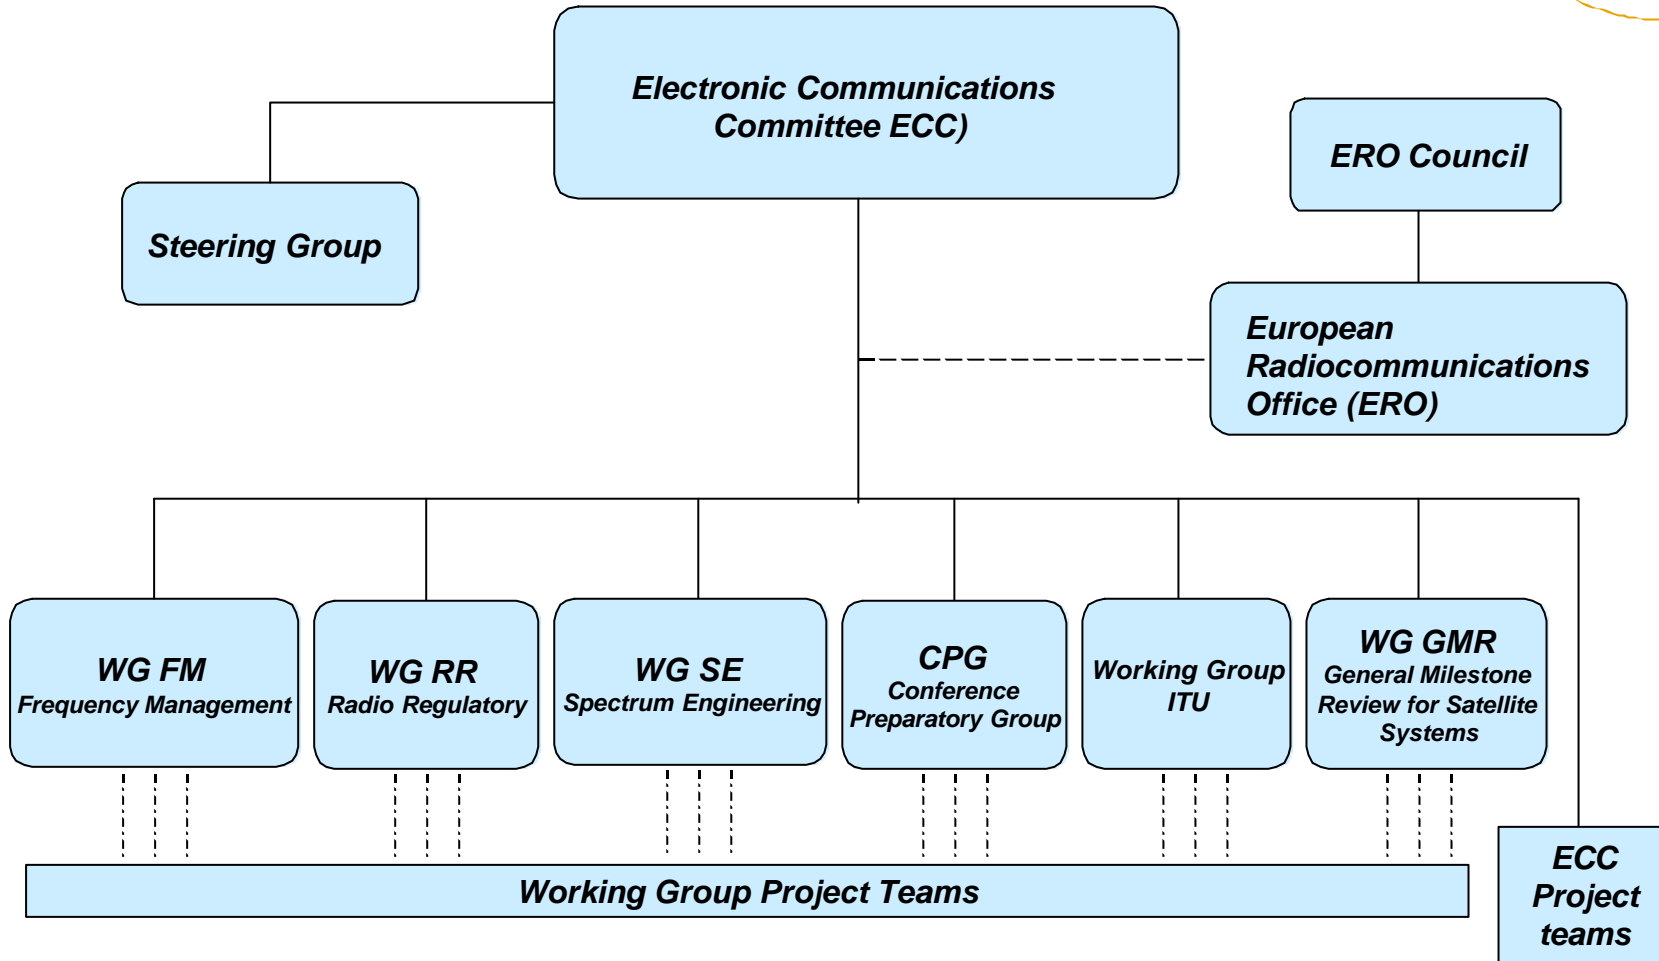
Electronic Communications Committee ECC)

Steering Group

ERO Council

European Radiocommunications Office (ERO)

WG FM
Frequency Management

WG RR
Radio Regulatory

WG SE
Spectrum Engineering

CPG
Conference Preparatory Group

Working Group ITU

WG GMR
General Milestone Review for Satellite Systems

Working Group Project Teams

ECC Project teams